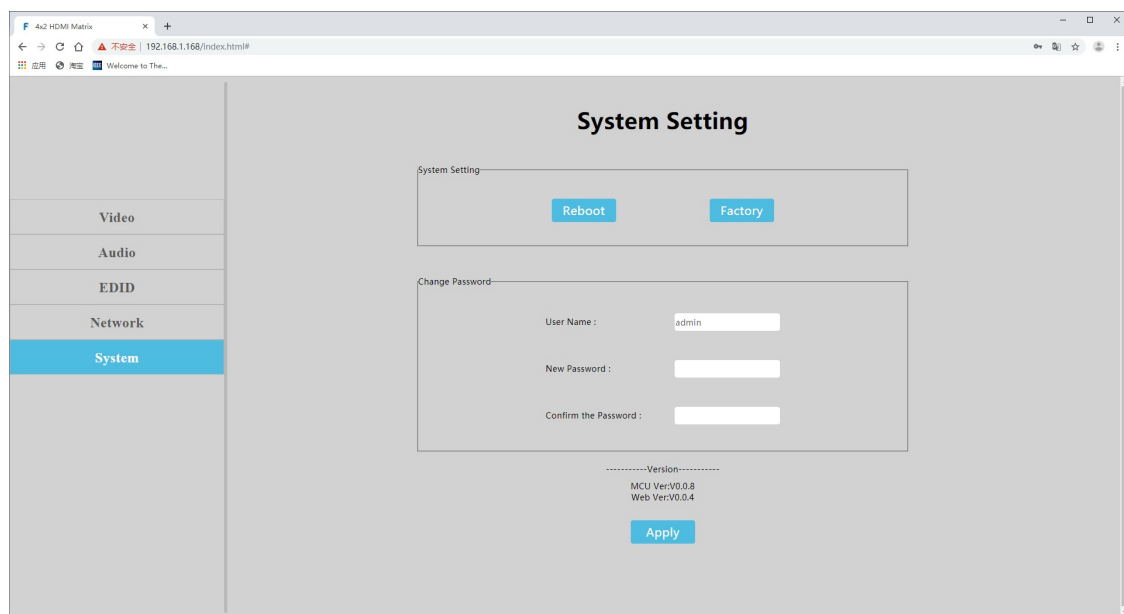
F 4x2 HDMI Matrix × +

← → C ⌂ ▲ 不安全 | 192.168.1.168/index.html#

应用 淘宝 Welcome to The...

Video
Audio
EDID
Network
System

System Setting

System Setting
Reboot Factory

Change Password
User Name : admin
New Password :
Confirm the Password :

-----------Version-----------
MCU Ver:V0.0.8
Web Ver:V0.0.4

Apply